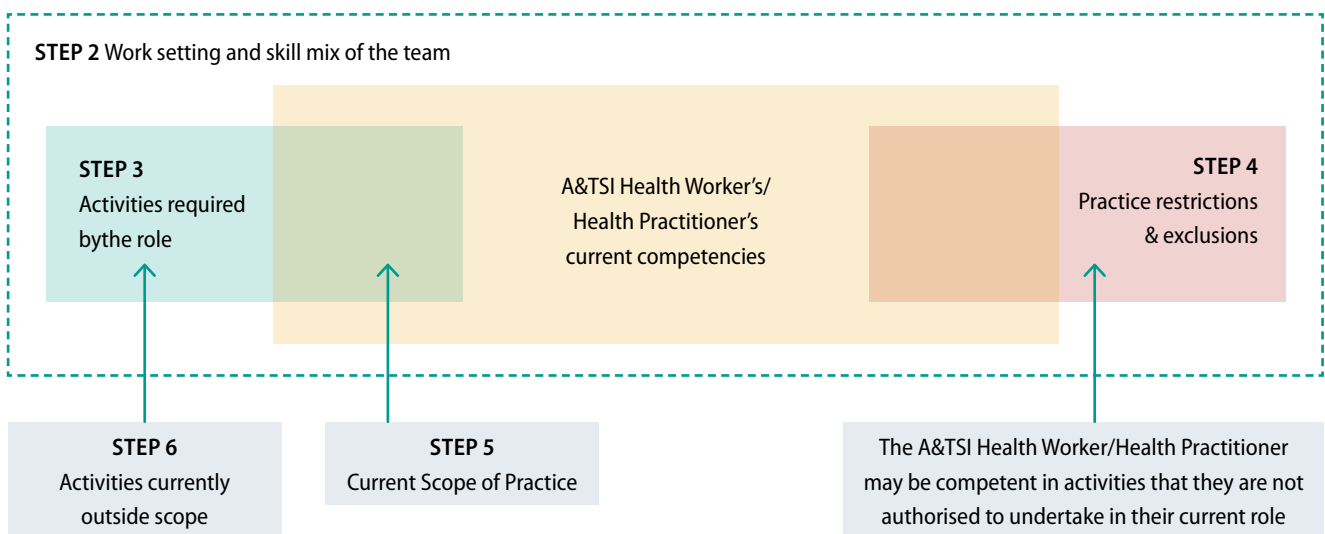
STEP 2 Work setting and skill mix of the team

STEP 3
Activities required bythe role

A&TSI Health Worker's/ Health Practitioner's current competencies

STEP 4
Practice restrictions & exclusions

STEP 6
Activities currently outside scope

STEP 5
Current Scope of Practice

The A&TSI Health Worker/Health Practitioner may be competent in activities that they are not authorised to undertake in their current role